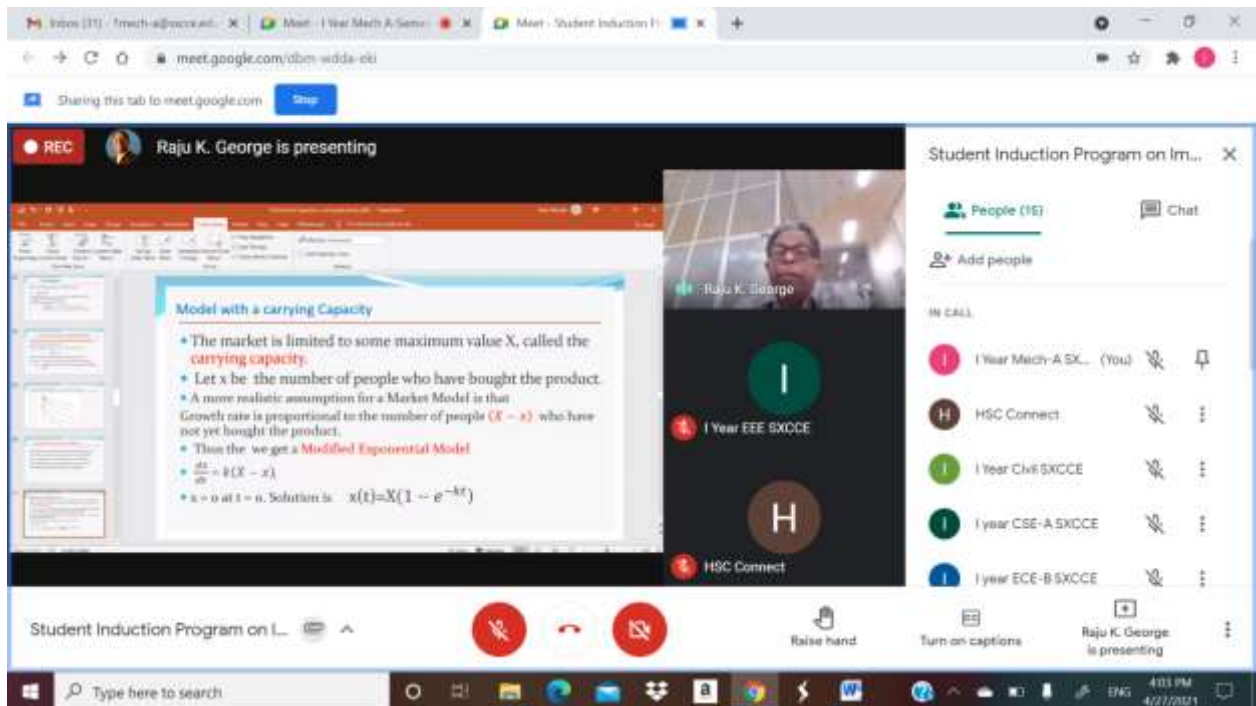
Inbox (31) - 1mech-a@sxcce.ed... ×
Meet - I Year Mech A Seme... ×
Meet - Student Induction P... ×
+

meet.google.com/dbm-wdda-eki

Sharing this tab to meet.google.com
Stop

REC
Raju K. George is presenting

Model with a carrying Capacity

• The market is limited to some maximum value X, called the carrying capacity.
• Let x be the number of people who have bought the product.
• A more realistic assumption for a Market Model is that Growth rate is proportional to the number of people $(X - x)$ who have not yet bought the product.
• Thus the we get a Modified Exponential Model
• $\frac{dx}{dt} = k(X - x)$
• x = 0 at t = 0. Solution is $x(t)=X(1 - e^{-kt})$

Raju K. George

I
I Year EEE SXCCE

H
HSC Connect

Student Induction Program on Im... ×

People (15)
Chat

Add people

IN CALL

I Year Mech-A SX... (You)
HSC Connect
I Year Civil SXCCE
I year CSE-A SXCCE
I year ECE-B SXCCE

Student Induction Program on I...

Raise hand
Turn on captions
Raju K. George is presenting

Type here to search
ENG
4:03 PM
4/27/2021